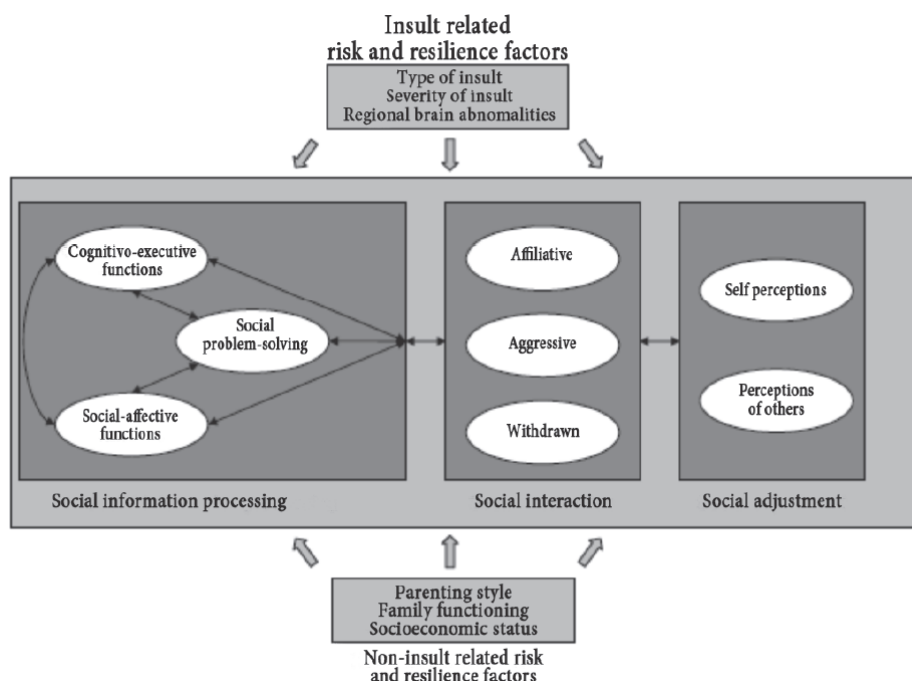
Insult related
risk and resilience factors

Type of insult
Severity of insult
Regional brain abnomalities

Cognitivo-executive functions

Social problem-solving

Social-affective functions

Social information processing

Affiliative

Aggressive

Withdrawn

Social interaction

Self perceptions

Perceptions of others

Social adjustment

Parenting style
Family functioning
Socioeconomic status

Non-insult related risk
and resilience factors